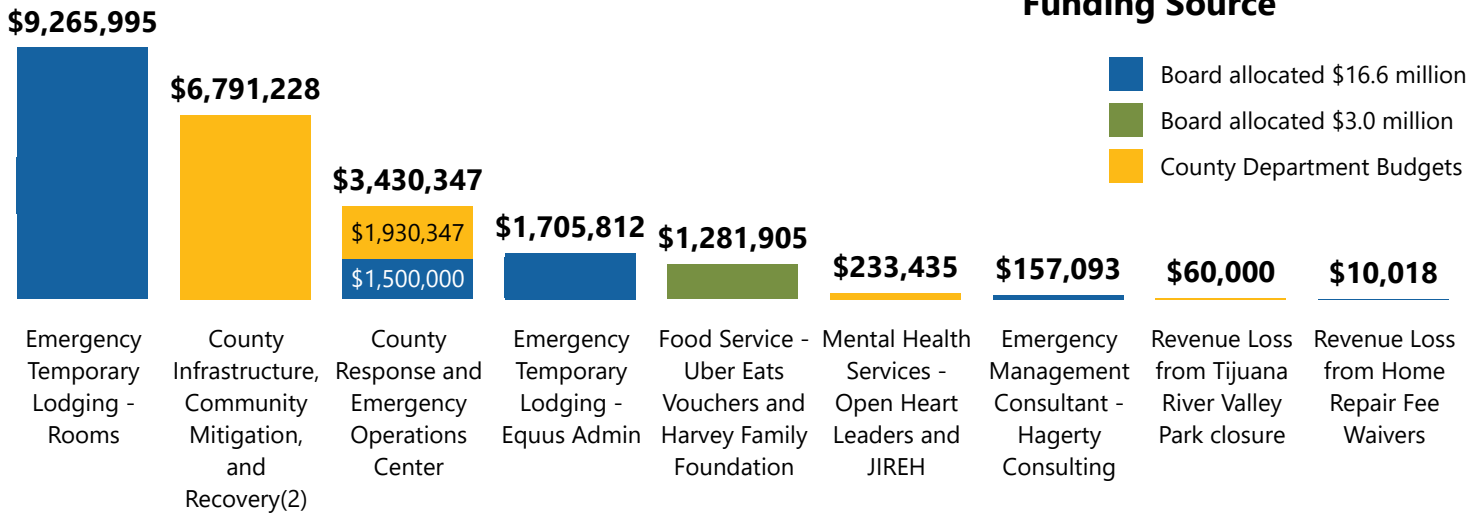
Funding Source

Board allocated $16.6 million
Board allocated $3.0 million
County Department Budgets

$9,265,995
$6,791,228
$3,430,347
$1,930,347
$1,500,000
$1,705,812
$1,281,905
$233,435
$157,093
$60,000
$10,018

Emergency Temporary Lodging - Rooms

County Infrastructure, Community Mitigation, and Recovery(2)

County Response and Emergency Operations Center

Emergency Temporary Lodging - Equus Admin

Food Service - Uber Eats Vouchers and Harvey Family Foundation

Mental Health Services - Open Heart Leaders and JIREH

Emergency Management Consultant - Hagerty Consulting

Revenue Loss from Tijuana River Valley Park closure

Revenue Loss from Home Repair Fee Waivers